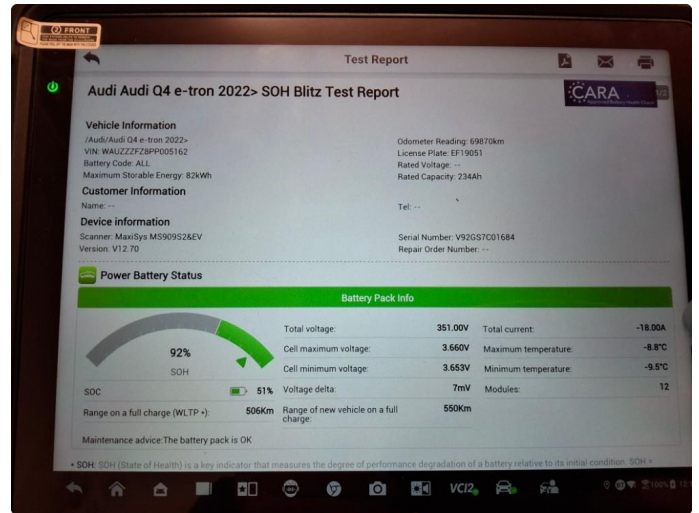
FRONT

Test Report

Audi Audi Q4 e-tron 2022> SOH Blitz Test Report

CARA
Approved Battery Health Check

Vehicle Information
/Audi/Audi Q4 e-tron 2022>
VIN: WAUZZZFZ8PP005162
Battery Code: ALL
Maximum Storable Energy: 82kWh

Odometer Reading: 69870km
License Plate: EF19051
Rated Voltage: --
Rated Capacity: 234Ah

Customer Information
Name: --

Tel: --

Device information
Scanner: MaxiSys MS909S2&EV
Version: V12.70

Serial Number: V92GS7C01684
Repair Order Number: --

Power Battery Status

Battery Pack Info

92%
SOH

| | | | |
|---|---|---|---|
| Total voltage: | 351.00V | Total current: | -18.00A |
| Cell maximum voltage: | 3.660V | Maximum temperature: | -8.8°C |
| Cell minimum voltage: | 3.653V | Minimum temperature: | -9.5°C |
| Voltage delta: | 7mV | Modules: | 12 |
| Range of new vehicle on a full charge: | 550Km | | |

SOC 51%
Range on a full charge (WLTP •): 506Km

Maintenance advice:The battery pack is OK

• SOH: SOH (State of Health) is a key indicator that measures the degree of performance degradation of a battery relative to its initial condition. SOH =

VCI